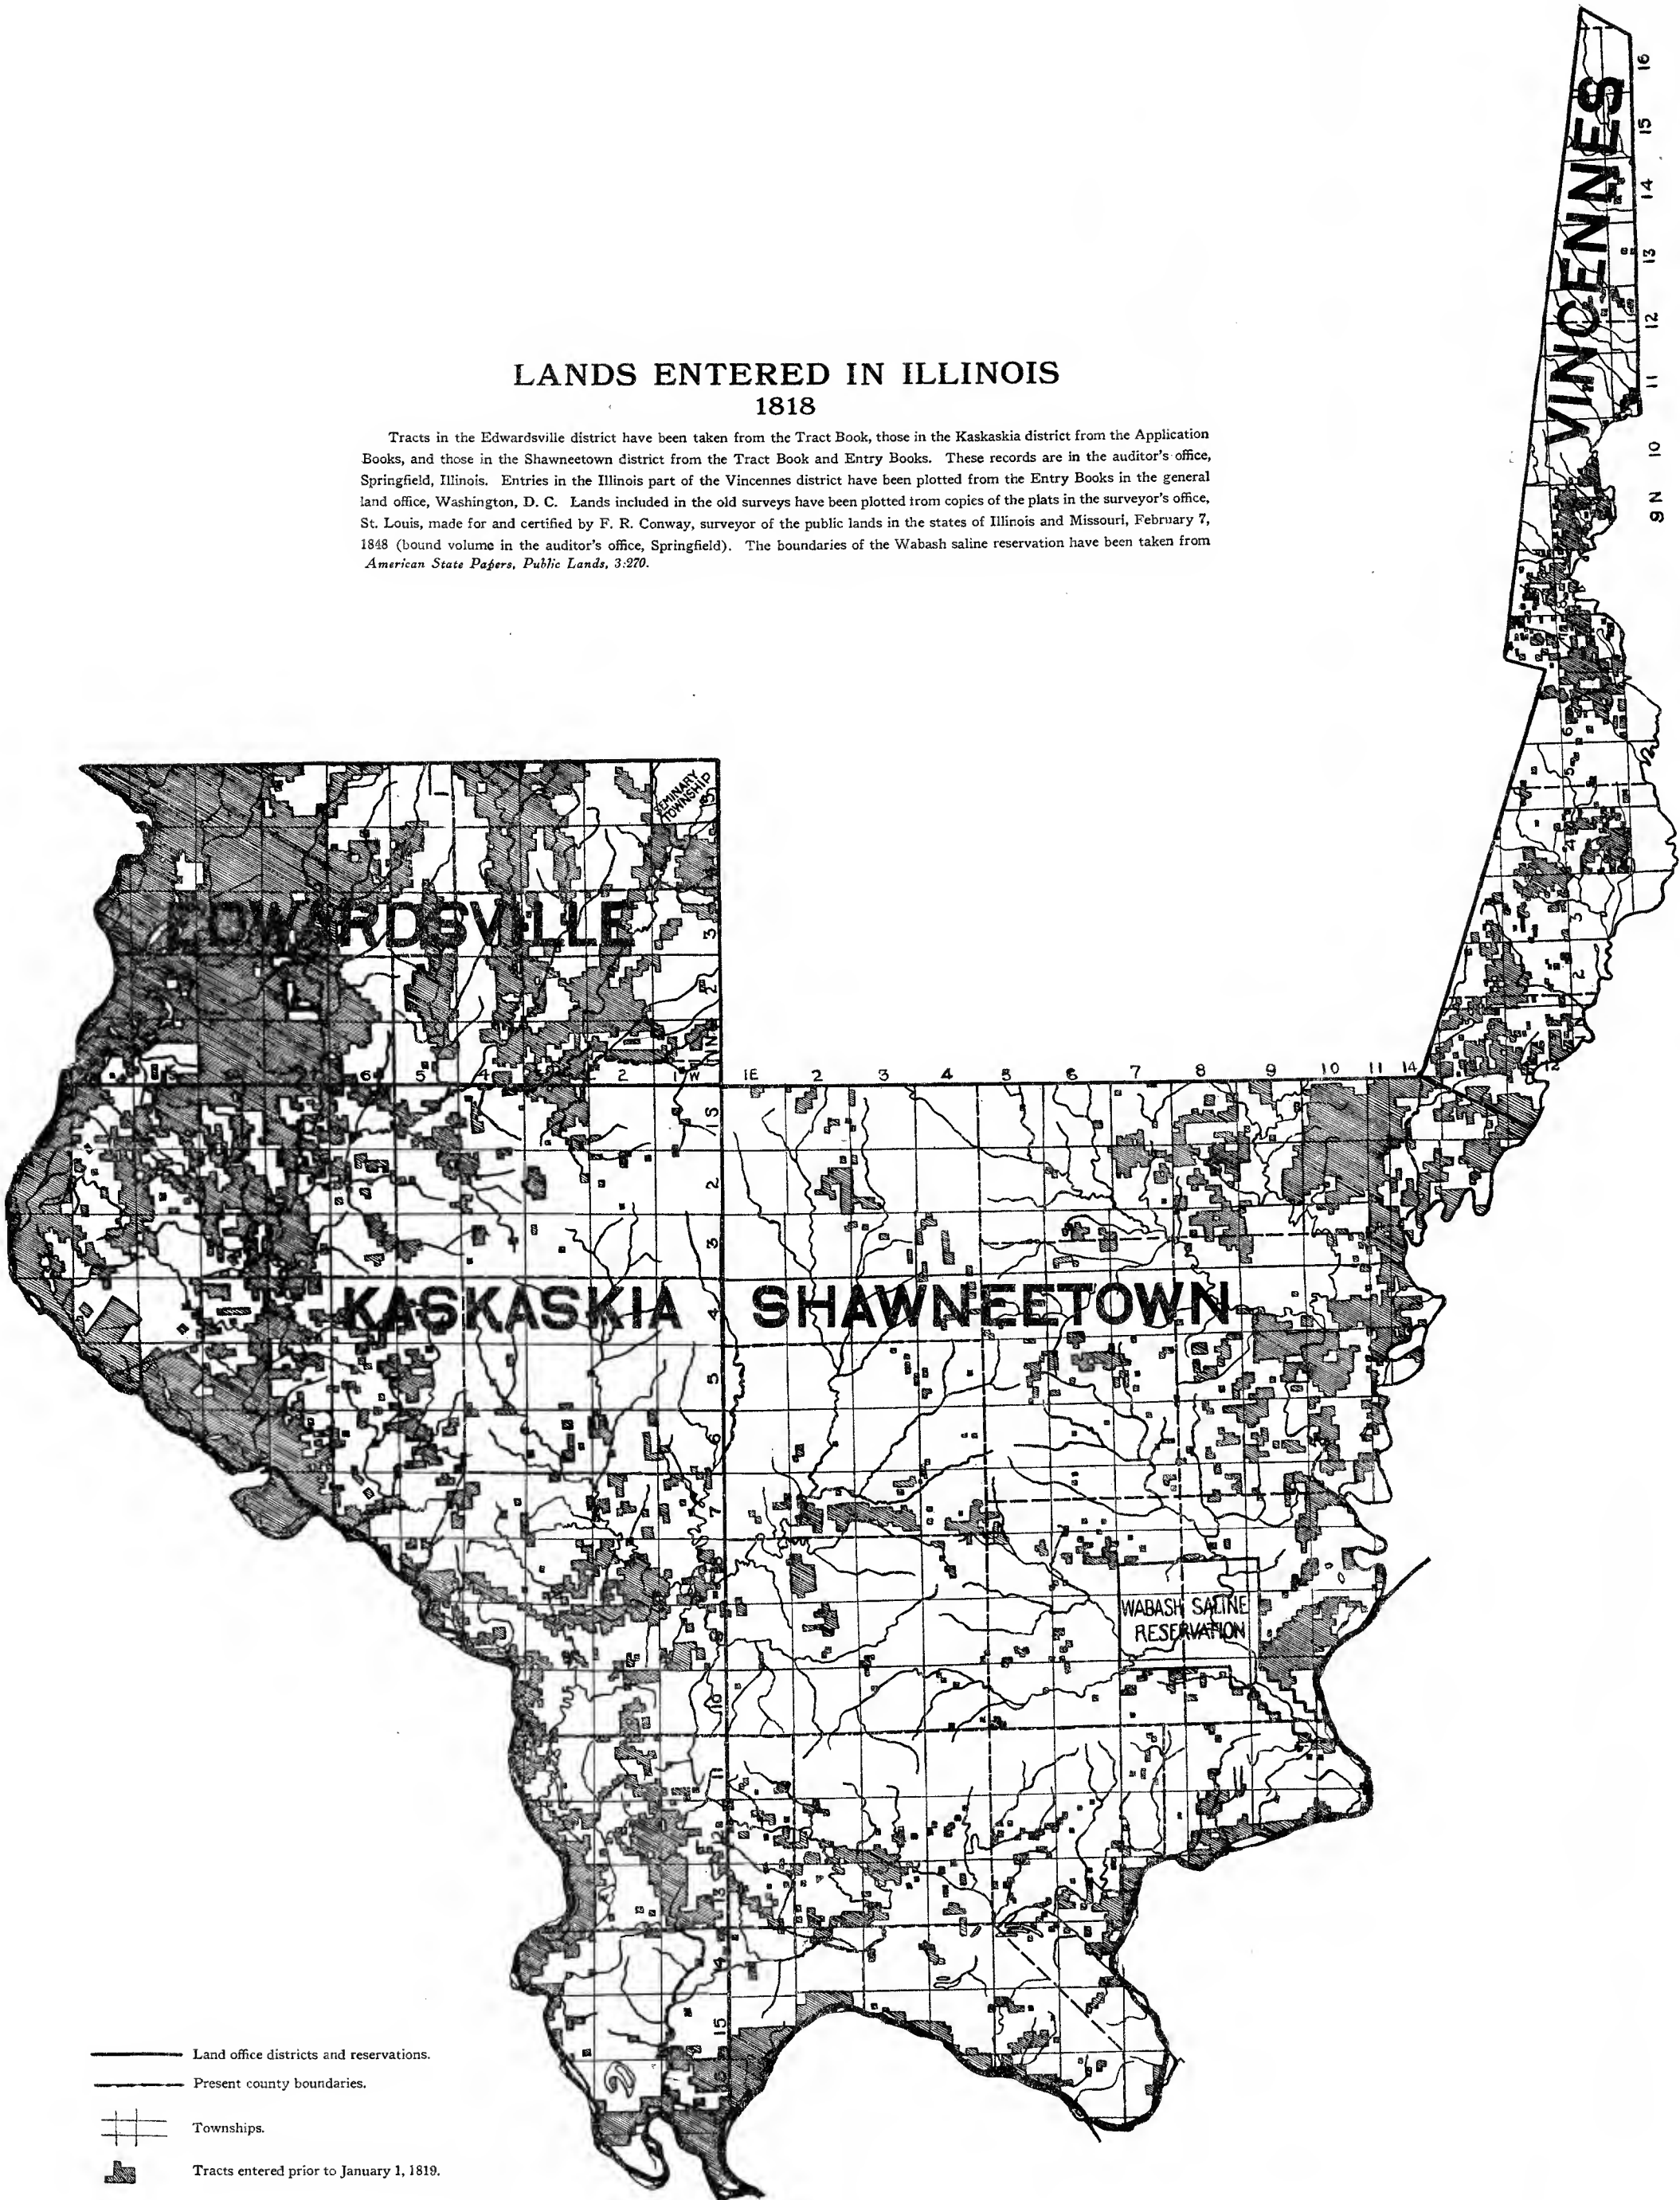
LANDS ENTERED IN ILLINOIS
1818

Tracts in the Edwardsville district have been taken from the Tract Book, those in the Kaskaskia district from the Application Books, and those in the Shawneetown district from the Tract Book and Entry Books. These records are in the auditor's office, Springfield, Illinois. Entries in the Illinois part of the Vincennes district have been plotted from the Entry Books in the general land office, Washington, D. C. Lands included in the old surveys have been plotted from copies of the plats in the surveyor's office, St. Louis, made for and certified by F. R. Conway, surveyor of the public lands in the states of Illinois and Missouri, February 7, 1848 (bound volume in the auditor's office, Springfield). The boundaries of the Wabash saline reservation have been taken from *American State Papers, Public Lands*, 3:270.

VINCENNES

16 15 14 13 12 11 10 9 N

6 5 4 3 2 1

SEMINARY TOWNSHIP

EDWARDSVILLE

3 2 1N

6 5 4 2 1W 1E 2 3 4 5 6 7 8 9 10 11 14

1S 2 3 4 5 6 7 8 9 10 11 12 13 14 15

KASKASKIA

SHAWNEETOWN

WABASH SALINE RESERVATION

Land office districts and reservations.
Present county boundaries.
Townships.
Tracts entered prior to January 1, 1819.